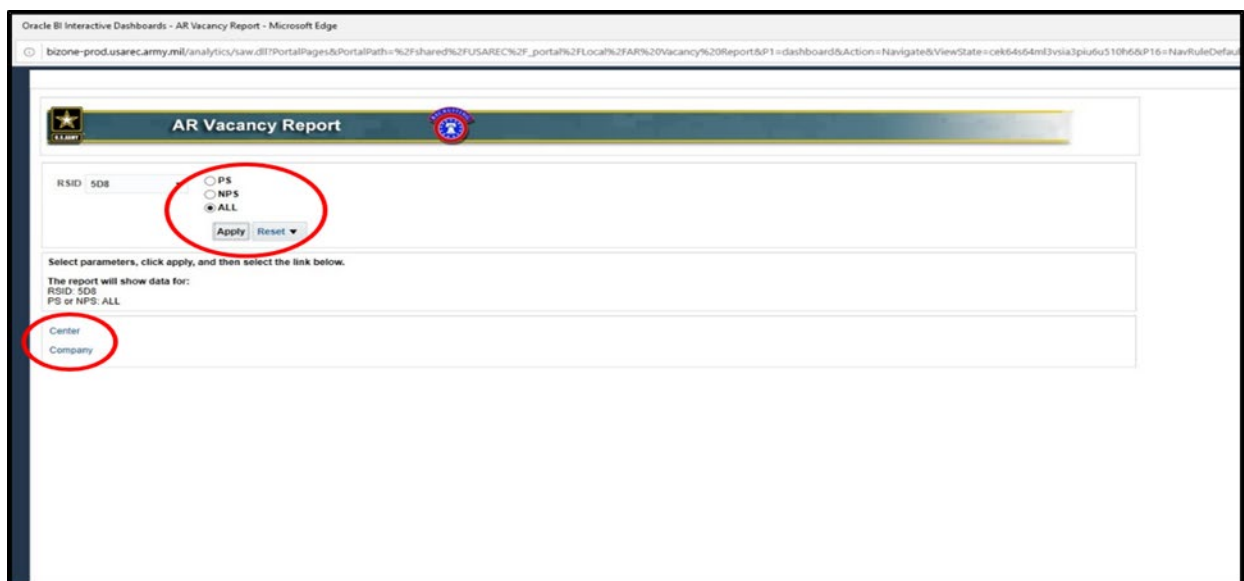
Oracle BI Interactive Dashboards - AR Vacancy Report - Microsoft Edge

bizone-prod.usarec.army.mil/analytics/saw.dll?PortalPages&PortalPath=%2Fshared%2FUSAREC%2F_portal%2FLocal%2FAR%20Vacancy%20Report&P1=dashboard&Action=Navigate&ViewState=cek64s64ml3vsia3piu6u510h6&P16=NavRuleDefaul

U.S. ARMY

AR Vacancy Report

RSID 5D8

PS
NPS
ALL

Apply Reset ▼

Select parameters, click apply, and then select the link below.

The report will show data for:
RSID: 5D8
PS or NPS: ALL

Center
Company